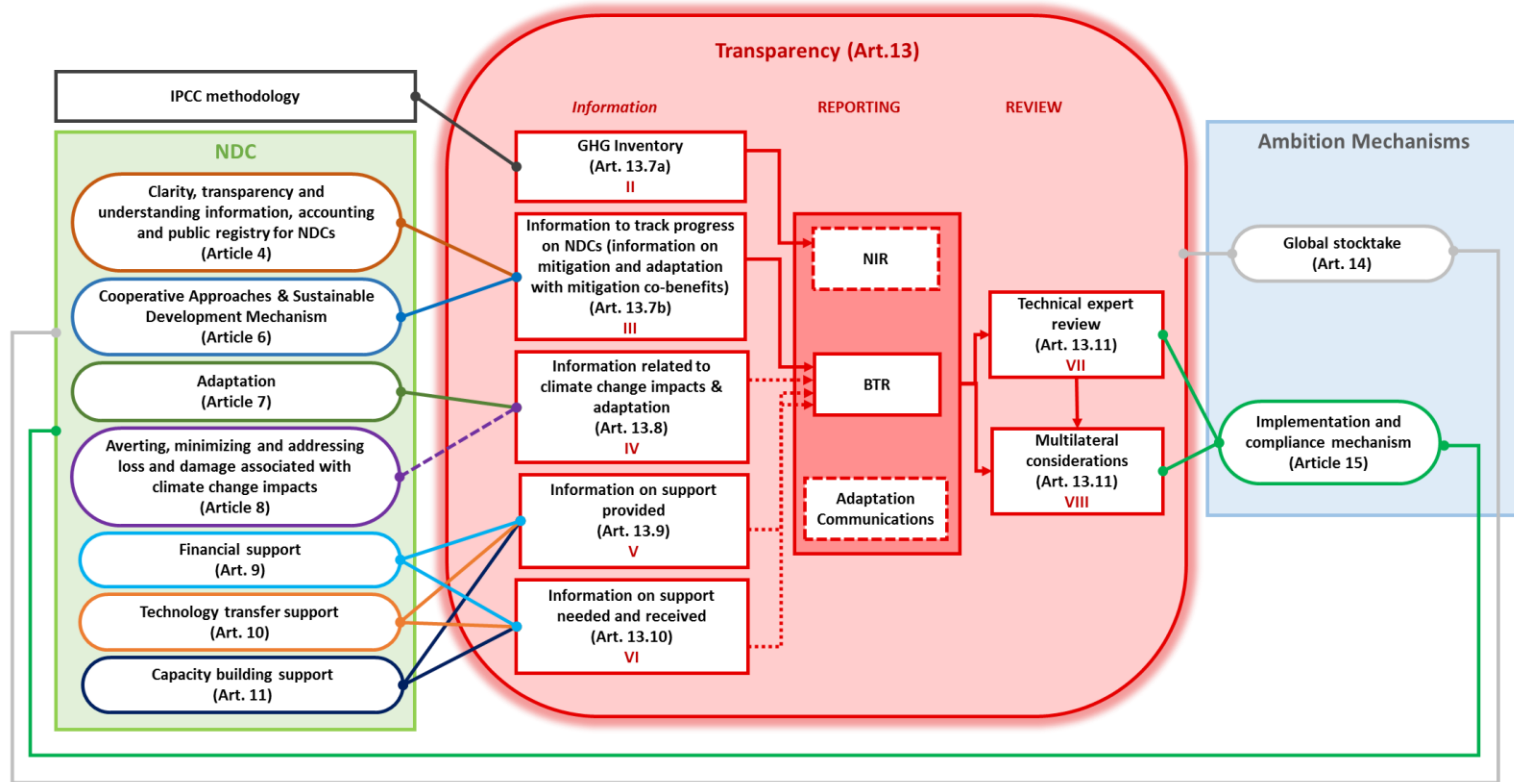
Transparency (Art.13)

IPCC methodology

Information

REPORTING

REVIEW

NDC

Ambition Mechanisms

GHG Inventory (Art. 13.7a) II

Clarity, transparency and understanding information, accounting and public registry for NDCs (Article 4)

Information to track progress on NDCs (information on mitigation and adaptation with mitigation co-benefits) (Art. 13.7b) III

NIR

Global stocktake (Art. 14)

Cooperative Approaches & Sustainable Development Mechanism (Article 6)

Technical expert review (Art. 13.11) VII

Adaptation (Article 7)

Information related to climate change impacts & adaptation (Art. 13.8) IV

BTR

Implementation and compliance mechanism (Article 15)

Averting, minimizing and addressing loss and damage associated with climate change impacts (Article 8)

Multilateral considerations (Art. 13.11) VIII

Information on support provided (Art. 13.9) V

Adaptation Communications

Financial support (Art. 9)

Technology transfer support (Art. 10)

Information on support needed and received (Art. 13.10) VI

Capacity building support (Art. 11)